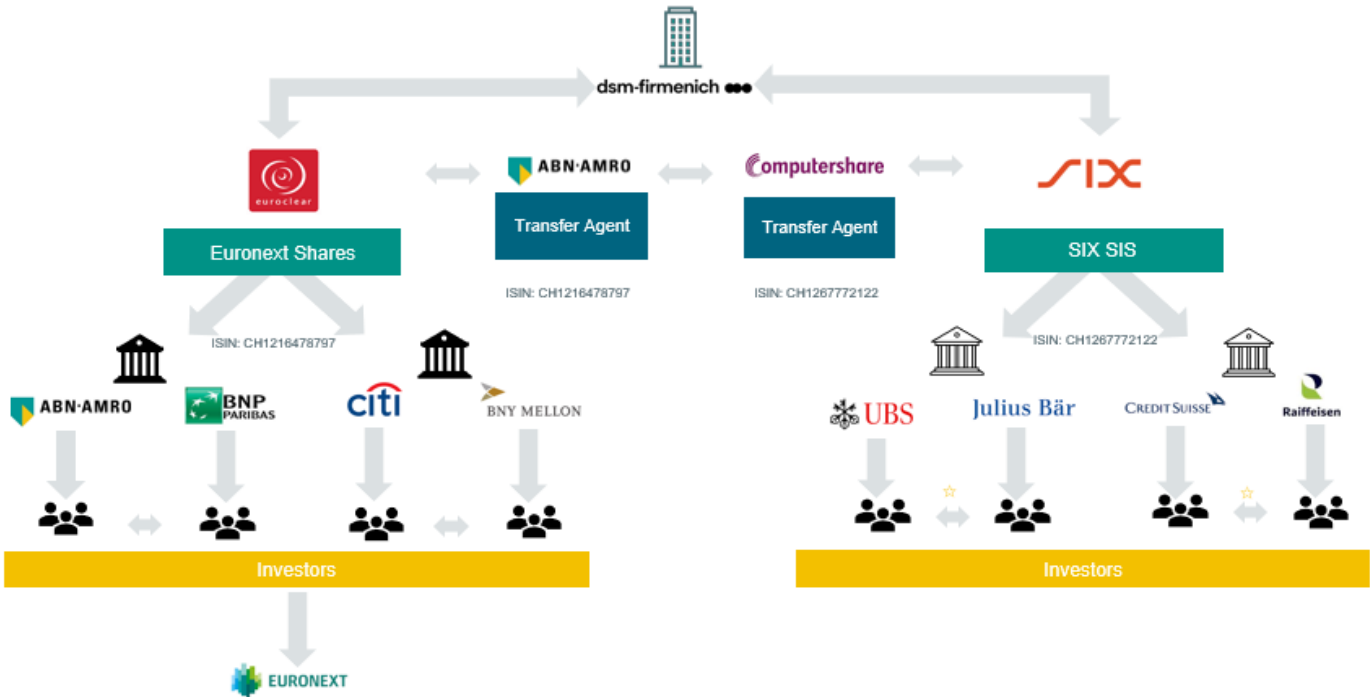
dsm-firmenich

euroclear

Euronext Shares

ABN·AMRO

Transfer Agent

ISIN: CH1216478797

Computershare

Transfer Agent

ISIN: CH1267772122

SIX

SIX SIS

ISIN: CH1216478797

ABN·AMRO

BNP PARIBAS

citi

BNY MELLON

Investors

EURONEXT

ISIN: CH1267772122

UBS

Julius Bär

CREDIT SUISSE

Raiffeisen

Investors